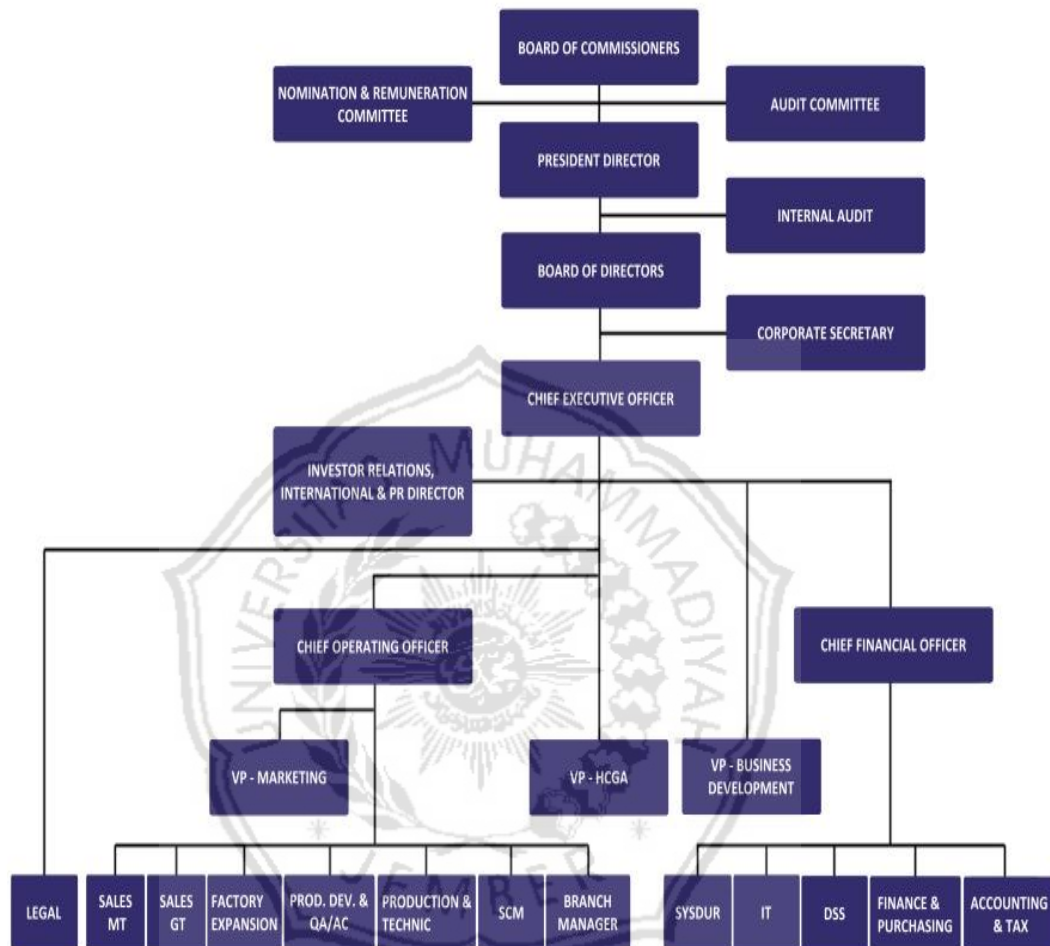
BOARD OF COMMISSIONERS

NOMINATION & REMUNERATION COMMITTEE

AUDIT COMMITTEE

PRESIDENT DIRECTOR

INTERNAL AUDIT

BOARD OF DIRECTORS

CORPORATE SECRETARY

CHIEF EXECUTIVE OFFICER

INVESTOR RELATIONS, INTERNATIONAL & PR DIRECTOR

CHIEF OPERATING OFFICER

CHIEF FINANCIAL OFFICER

VP - MARKETING

VP - HCGA

VP - BUSINESS DEVELOPMENT

LEGAL

SALES MT

SALES GT

FACTORY EXPANSION

PROD. DEV. & QA/AC

PRODUCTION & TECHNIC

SCM

BRANCH MANAGER

SYSDUR

IT

DSS

FINANCE & PURCHASING

ACCOUNTING & TAX